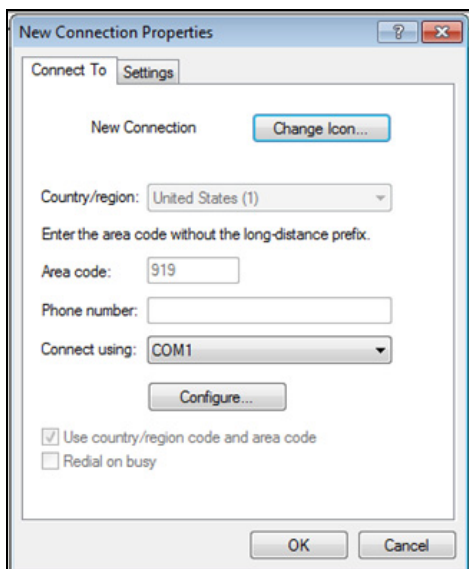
New Connection Properties

?

Connect To

Settings

New Connection

Change Icon...

Country/region: United States (1)

Enter the area code without the long-distance prefix.

Area code: 919

Phone number:

Connect using: COM1

Configure...

Use country/region code and area code

Redial on busy

OK

Cancel